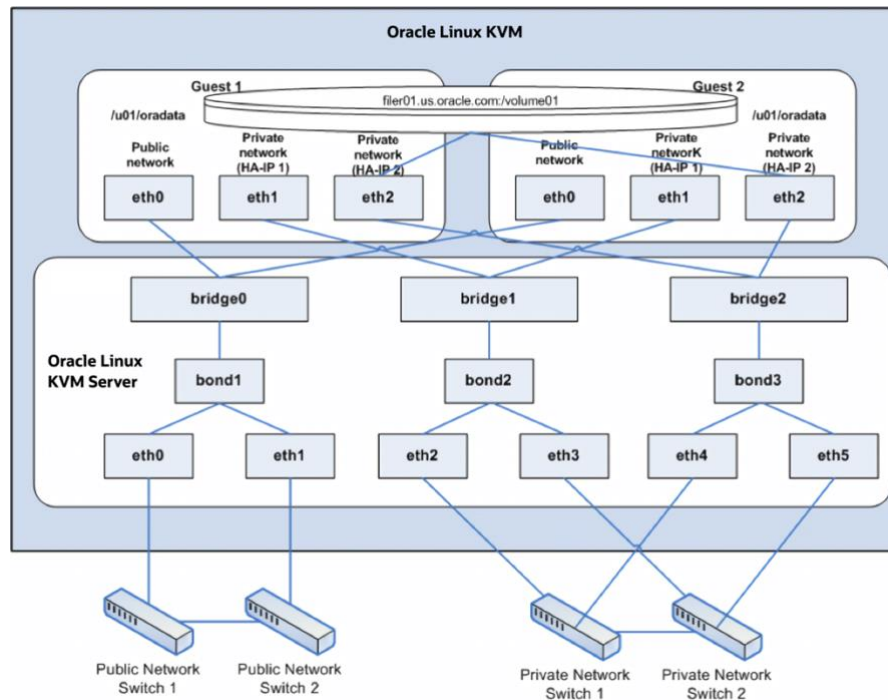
Oracle Linux KVM

Guest 1

Guest 2

filer01.us.oracle.com:/volume01

/u01/oradata

/u01/oradata

Public network

Private network (HA-IP 1)

Private network (HA-IP 2)

Public network

Private networK (HA-IP 1)

Private network (HA-IP 2)

eth0

eth1

eth2

eth0

eth1

eth2

bridge0

bridge1

bridge2

Oracle Linux KVM Server

bond1

bond2

bond3

eth0

eth1

eth2

eth3

eth4

eth5

Public Network Switch 1

Public Network Switch 2

Private Network Switch 1

Private Network Switch 2